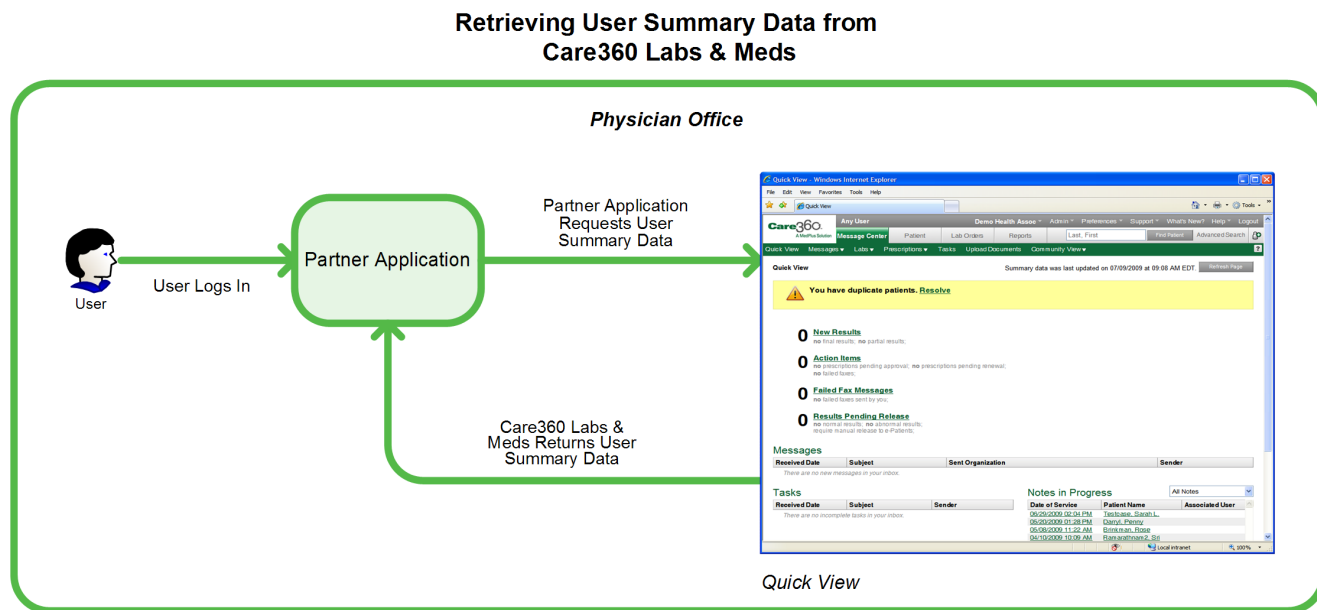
Retrieving User Summary Data from Care360 Labs & Meds

Physician Office

User

User Logs In

Partner Application

Partner Application Requests User Summary Data

Care360 Labs & Meds Returns User Summary Data

Quick View - Windows Internet Explorer

File Edit View Favorites Tools Help

Quick View

Tools

Care360 A MedPlus Solution

Any User

Demo Health Assoc Admin Preferences Support What's New? Help Logout

Message Center Patient Lab Orders Reports

Last, First

Find Patient Advanced Search

Quick View Messages Labs Prescriptions Tasks Upload Documents Community View

Quick View

Summary data was last updated on 07/09/2009 at 09:08 AM EDT

Refresh Page

You have duplicate patients. Resolve

0 New Results
no final results; no partial results

0 Action Items
no prescriptions pending approval; no prescriptions pending renewal; no failed faxes

0 Failed Fax Messages
no failed faxes sent by you

0 Results Pending Release
no normal results; no abnormal results; require manual release to e-Patients

Messages

| Received Date | Subject | Sent Organization | Sender |
|---|---|---|---|
| There are no new messages in your inbox. | | | |

Tasks

| Received Date | Subject | Sender |
|---|---|---|
| There are no incomplete tasks in your inbox. | | |

Notes in Progress

All Notes

| Date of Service | Patient Name | Associated User |
|---|---|---|
| 06/29/2009 02:04 PM | Testcase, Sarah L | |
| 06/20/2009 01:28 PM | Darryl, Penny | |
| 05/08/2009 11:22 AM | Brinkman, Rose | |
| 04/10/2009 10:09 AM | Ramarathnam2, Sri | |

Local intranet

100%

Quick View